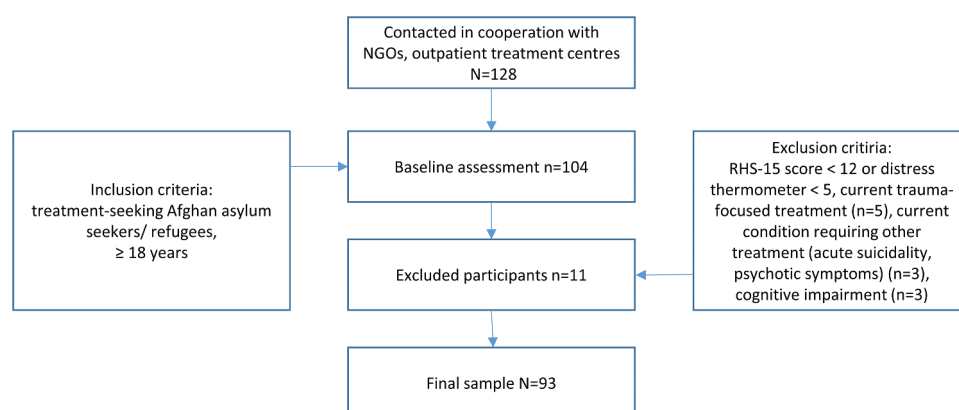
Contacted in cooperation with NGOs, outpatient treatment centres
N=128

Inclusion criteria:
treatment-seeking Afghan asylum seekers/ refugees,
≥ 18 years

Baseline assessment n=104

Exclusion critiria:
RHS-15 score < 12 or distress thermometer < 5, current trauma-focused treatment (n=5), current condition requiring other treatment (acute suicidality, psychotic symptoms) (n=3), cognitive impairment (n=3)

Excluded participants n=11

Final sample N=93